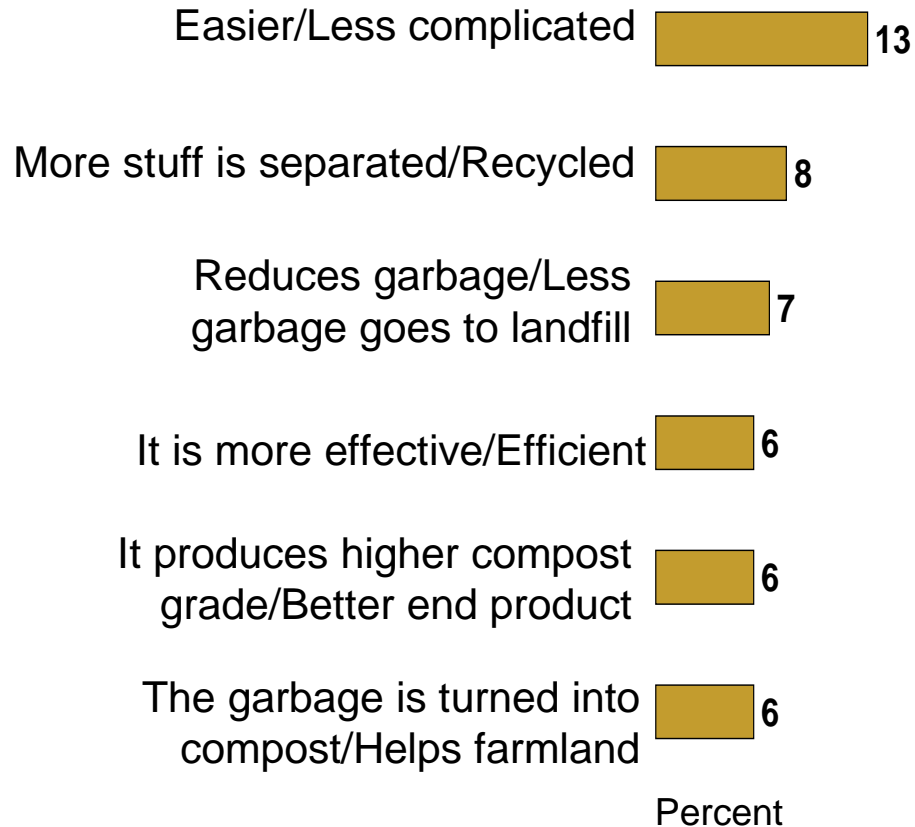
Easier/Less complicated 13

More stuff is separated/Recycled 8

Reduces garbage/Less garbage goes to landfill 7

It is more effective/Efficient 6

It produces higher compost grade/Better end product 6

The garbage is turned into compost/Helps farmland 6

Percent